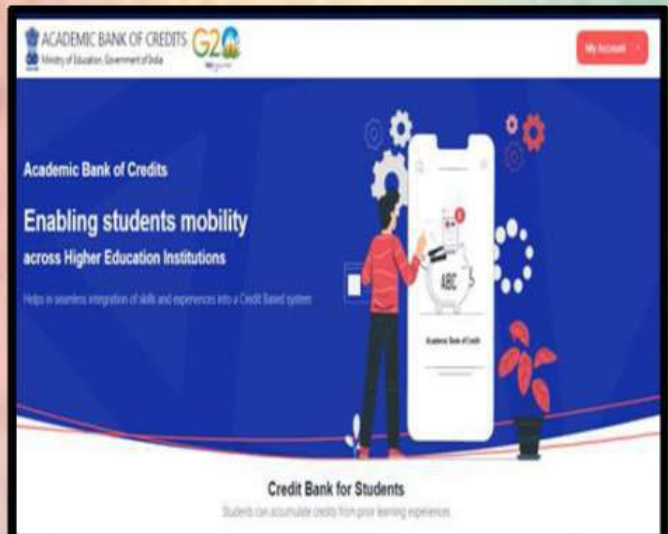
ACADEMIC BANK OF CREDITS
Ministry of Education, Government of India

G20

My Account

Academic Bank of Credits

Enabling students mobility

across Higher Education Institutions

Helps in seamless integration of skills and experiences into a Credit Based system

ABC

Academic Bank of Credits

Credit Bank for Students

Students can accumulate credits from prior learning experiences